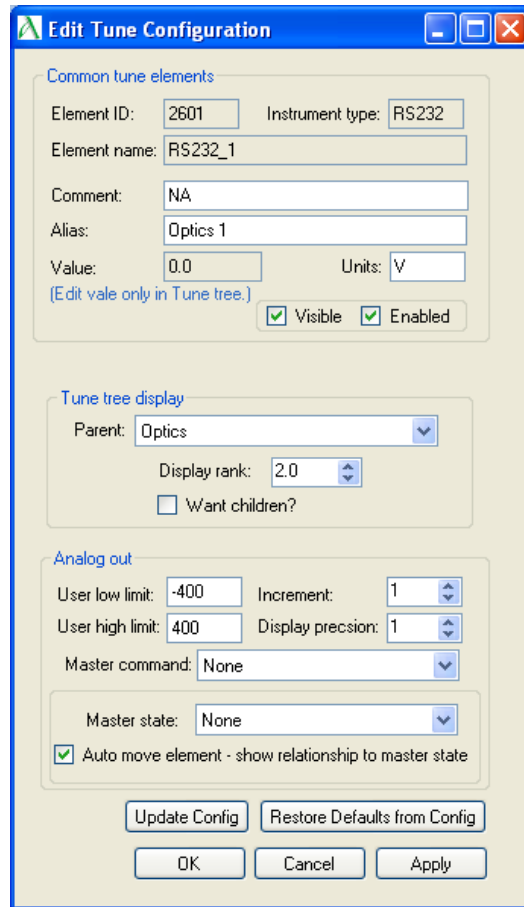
Edit Tune Configuration

Common tune elements

Element ID: 2601 Instrument type: RS232

Element name: RS232_1

Comment: NA

Alias: Optics 1

Value: 0.0 Units: V

(Edit vale only in Tune tree.)

Visible Enabled

Tune tree display

Parent: Optics

Display rank: 2.0

Want children?

Analog out

User low limit: -400 Increment: 1

User high limit: 400 Display precsion: 1

Master command: None

Master state: None

Auto move element - show relationship to master state

Update Config Restore Defaults from Config

OK Cancel Apply